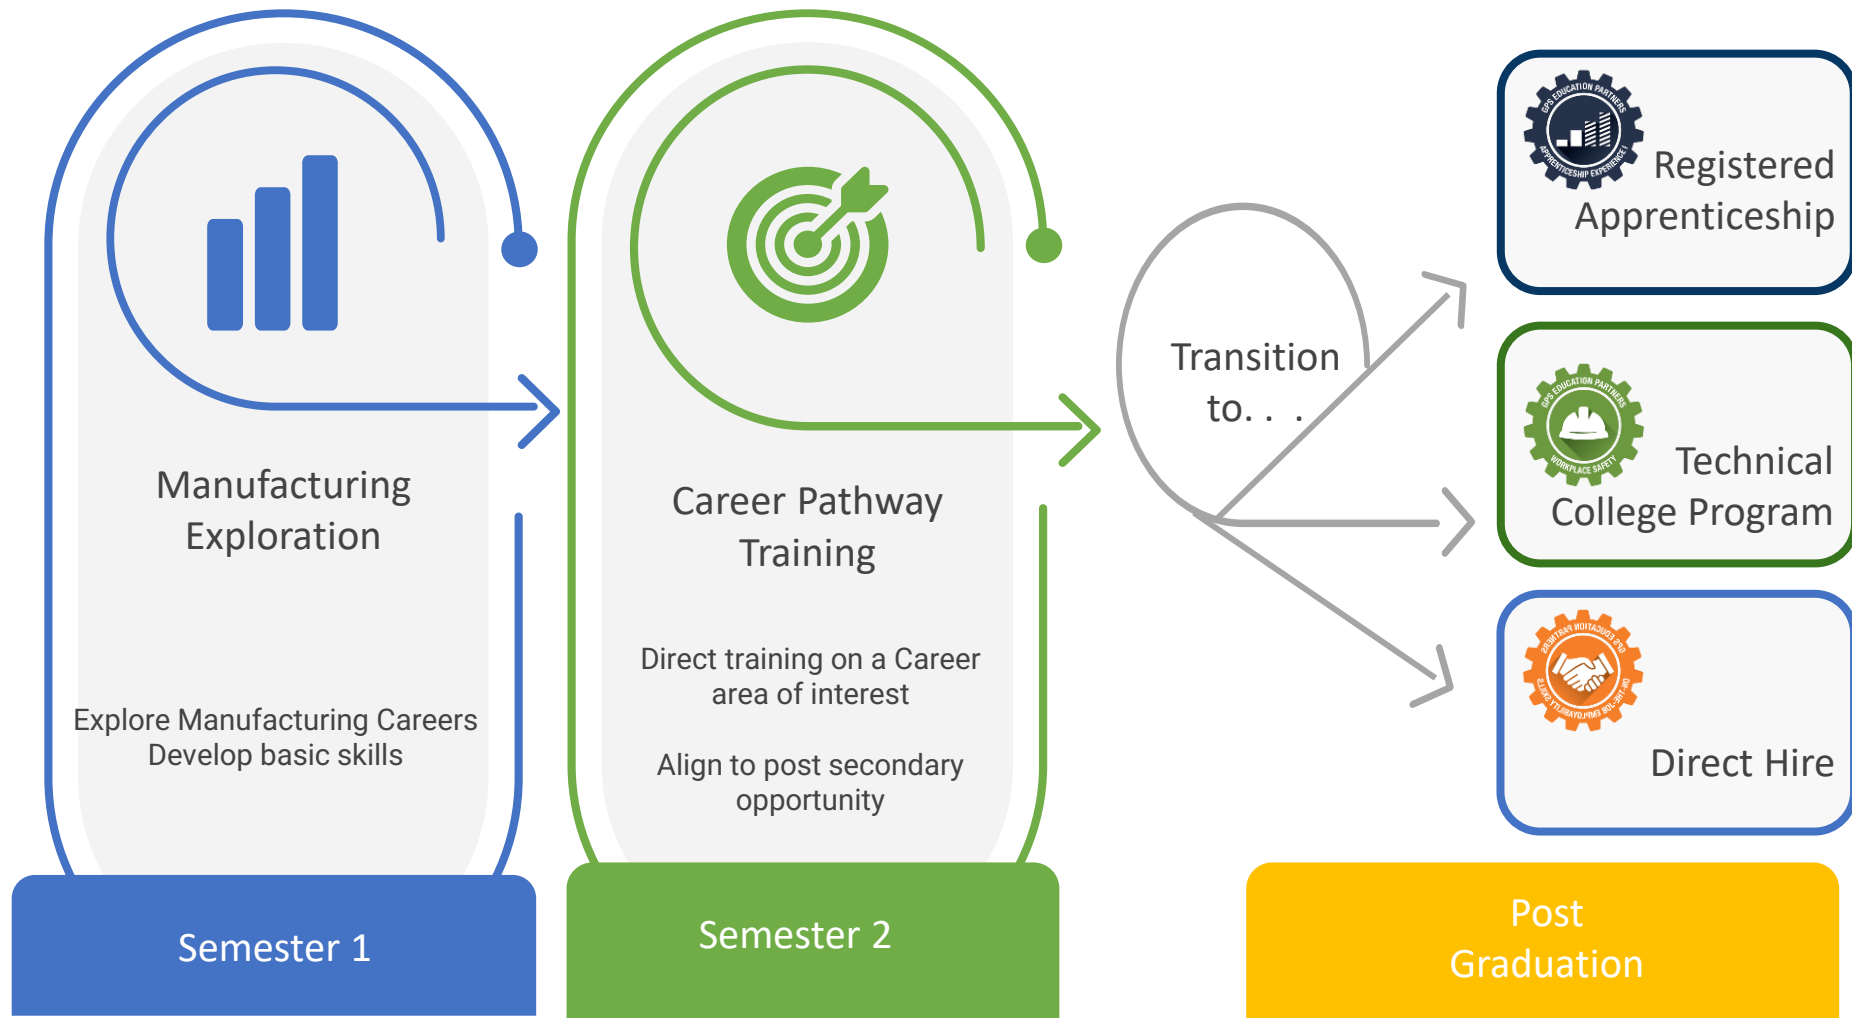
Manufacturing Exploration

Explore Manufacturing Careers
Develop basic skills

Semester 1

Career Pathway Training

Direct training on a Career area of interest

Align to post secondary opportunity

Semester 2

Transition to. . .

GPS EDUCATION PARTNERS APPRENTICESHIP EXPERIENCE

Registered Apprenticeship

GPS EDUCATION PARTNERS WORKPLACE SAFETY

Technical College Program

GPS EDUCATION PARTNERS ON-THE-JOB EMPLOYABILITY SKILLS

Direct Hire

Post Graduation